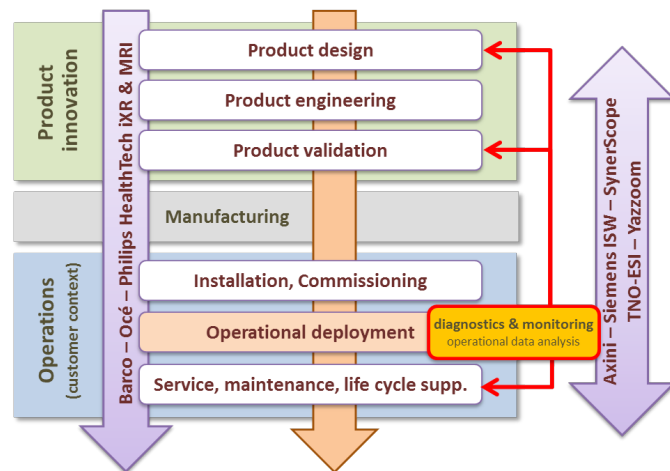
Product innovation

Barco – Océ – Philips HealthTech iXR & MRI

Product design

Product engineering

Product validation

Manufacturing

Operations (customer context)

Installation, Commissioning

Operational deployment

diagnostics & monitoring
operational data analysis

Service, maintenance, life cycle supp.

Axini – Siemens ISW – SynerScope
TNO-ESI – Yazzoom